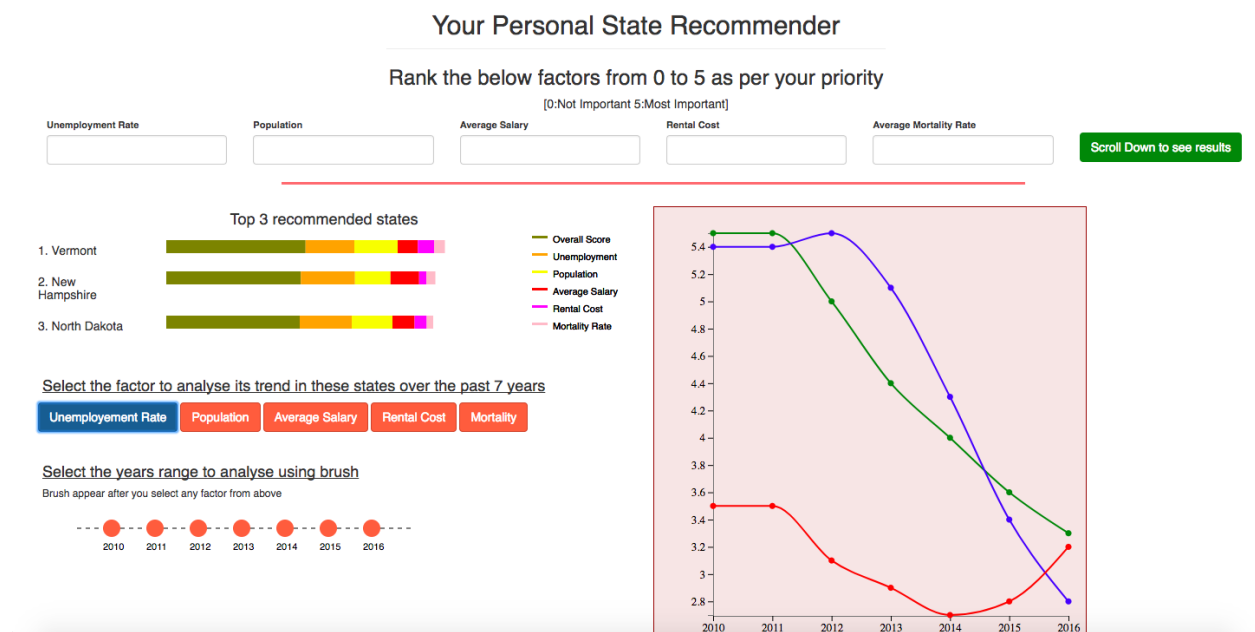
Your Personal State Recommender

Rank the below factors from 0 to 5 as per your priority

[0:Not Important 5:Most Important]

Unemployment Rate

Population

Average Salary

Rental Cost

Average Mortality Rate

Scroll Down to see results

Top 3 recommended states

1. Vermont

2. New Hampshire

3. North Dakota

Overall Score
Unemployment
Population
Average Salary
Rental Cost
Mortality Rate

Select the factor to analyse its trend in these states over the past 7 years

Unemployement Rate
Population
Average Salary
Rental Cost
Mortality

Select the years range to analyse using brush

Brush appear after you select any factor from above

2010 2011 2012 2013 2014 2015 2016

5.4
5.2
5
4.8
4.6
4.4
4.2
4
3.8
3.6
3.4
3.2
3
2.8

2010 2011 2012 2013 2014 2015 2016